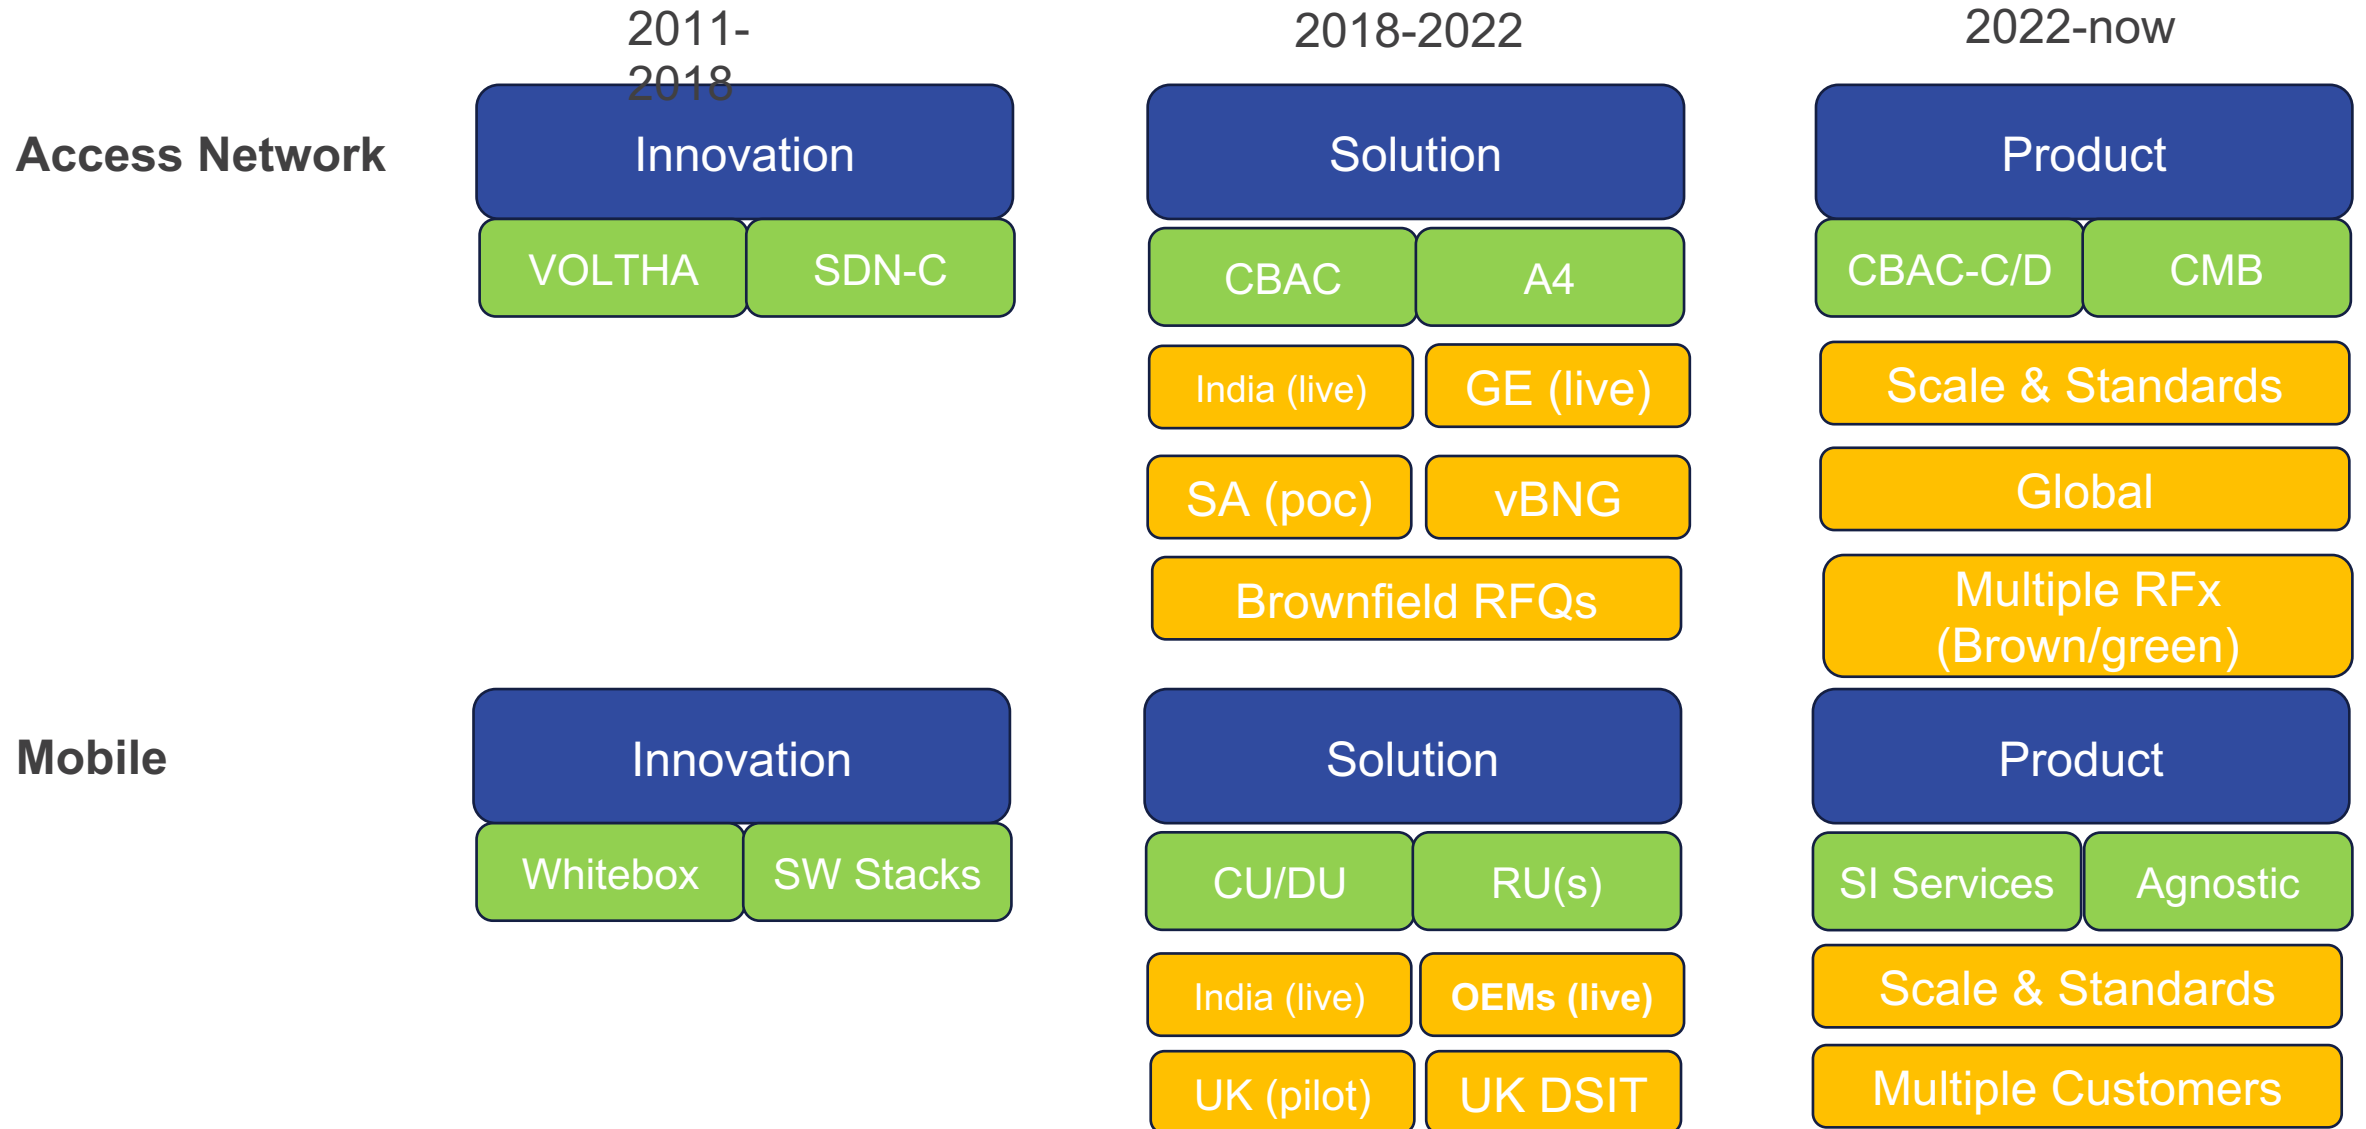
2011-2018

2018-2022

2022-now

Access Network

Innovation

VOLTHA

SDN-C

Solution

CBAC

A4

India (live)

GE (live)

SA (poc)

vBNG

Brownfield RFQs

Product

CBAC-C/D

CMB

Scale & Standards

Global

Multiple RFx (Brown/green)

Mobile

Innovation

Whitebox

SW Stacks

Solution

CU/DU

RU(s)

India (live)

OEMs (live)

UK (pilot)

UK DSIT

Product

SI Services

Agnostic

Scale & Standards

Multiple Customers